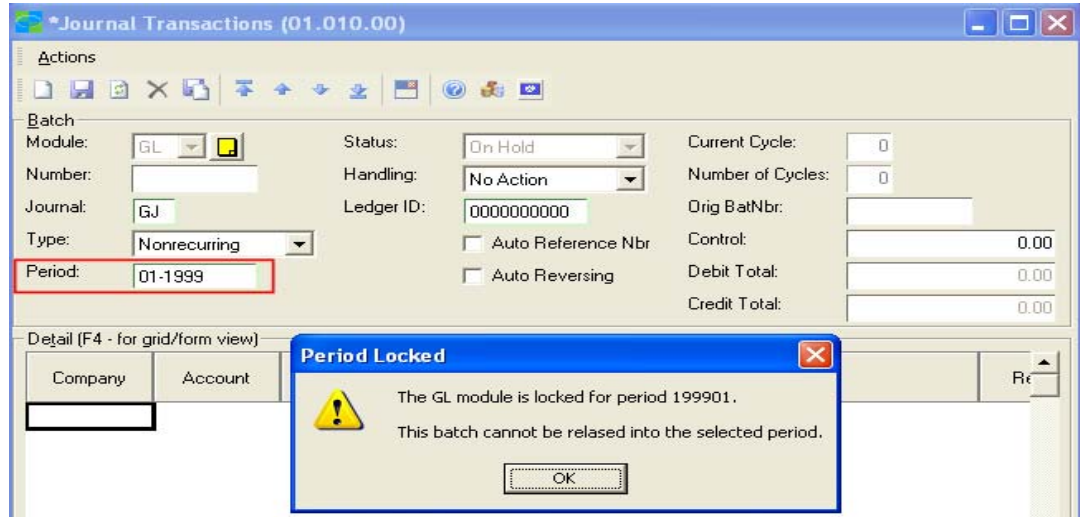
*Journal Transactions (01.010.00)

Actions

Batch

Module: GL

Number:

Journal: GJ

Type: Nonrecurring

Period: 01-1999

Status: On Hold

Handling: No Action

Ledger ID: 0000000000

Auto Reference Nbr

Auto Reversing

Current Cycle: 0

Number of Cycles: 0

Orig BatNbr:

Control: 0.00

Debit Total: 0.00

Credit Total: 0.00

Detail (F4 - for grid/form view)

| Company | Account | Re |
|---|---|---|

Period Locked

The GL module is locked for period 199901.

This batch cannot be relased into the selected period.

OK